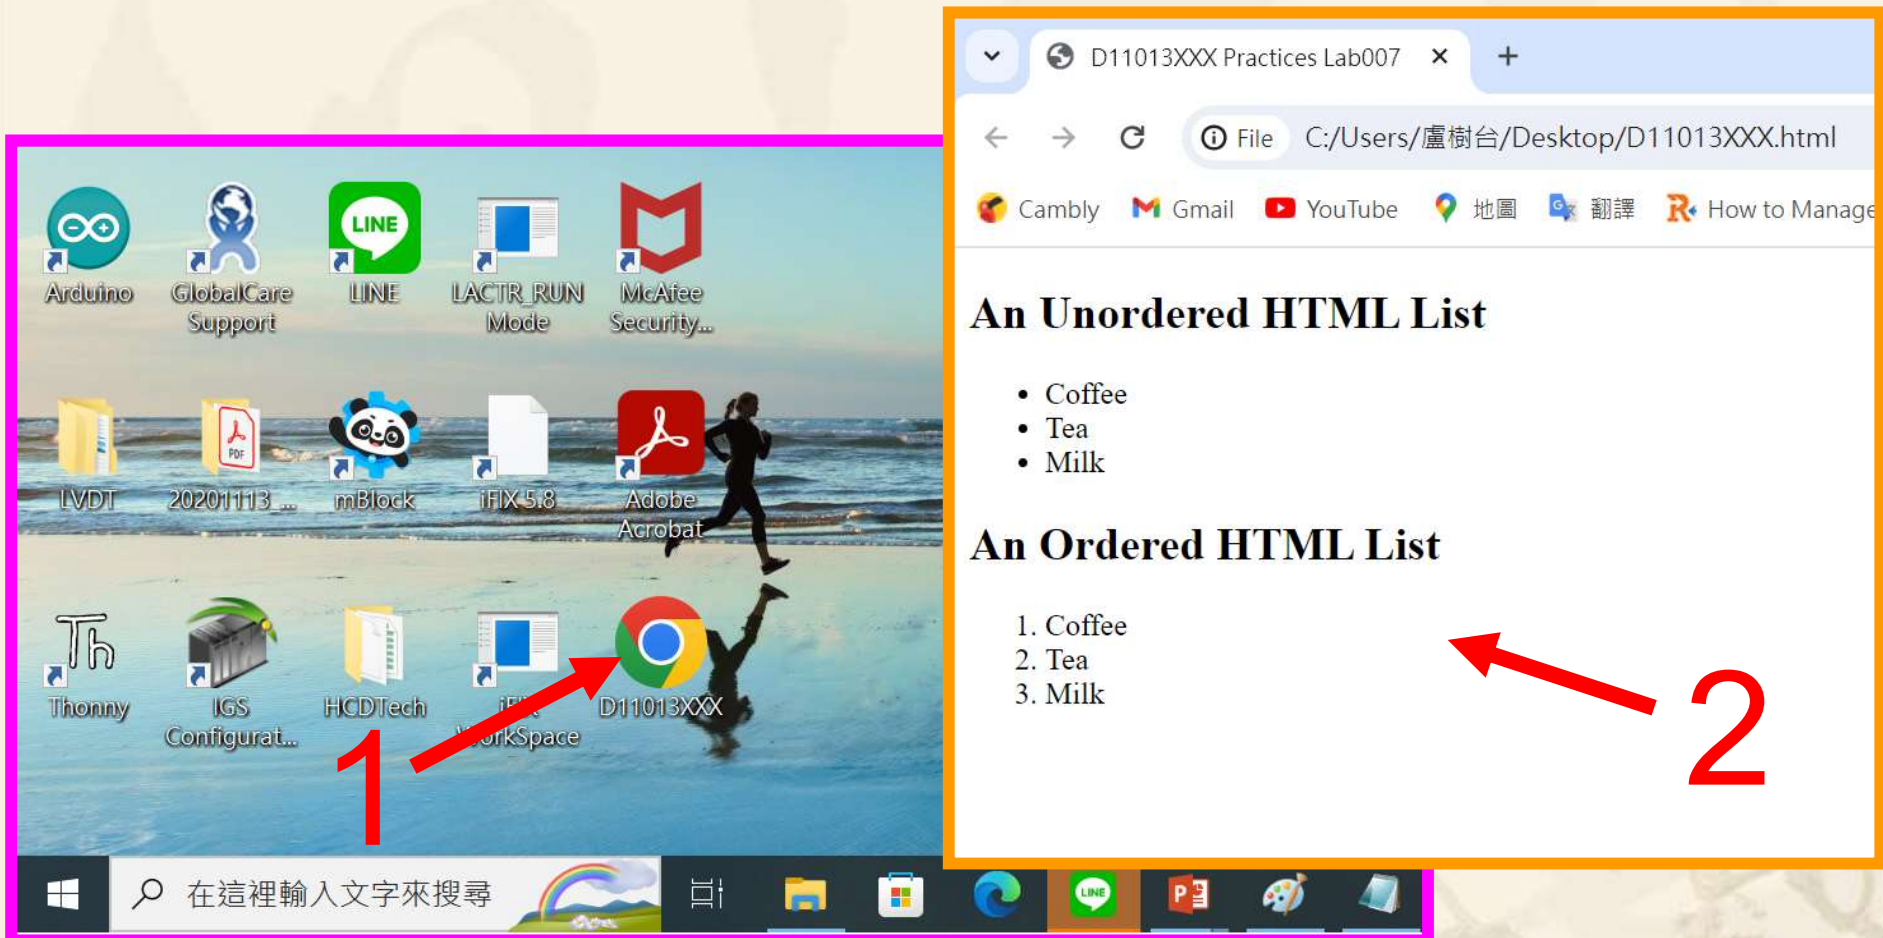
Arduino GlobalCare Support LINE LACTR_RUN Mode McAfee Security...

LVDT 20201113_... mBlock iFIX 5.8 Adobe Acrobat

Thonny IGS Configurat... HCDTech iFIX WorkSpace D11013XXX

1

在這裡輸入文字來搜尋

D11013XXX Practices Lab007 ×

File C:/Users/盧樹台/Desktop/D11013XXX.html

Cambly Gmail YouTube 地圖 翻譯 How to Manage

An Unordered HTML List

- Coffee
- Tea
- Milk

An Ordered HTML List

1. Coffee
2. Tea
3. Milk

2